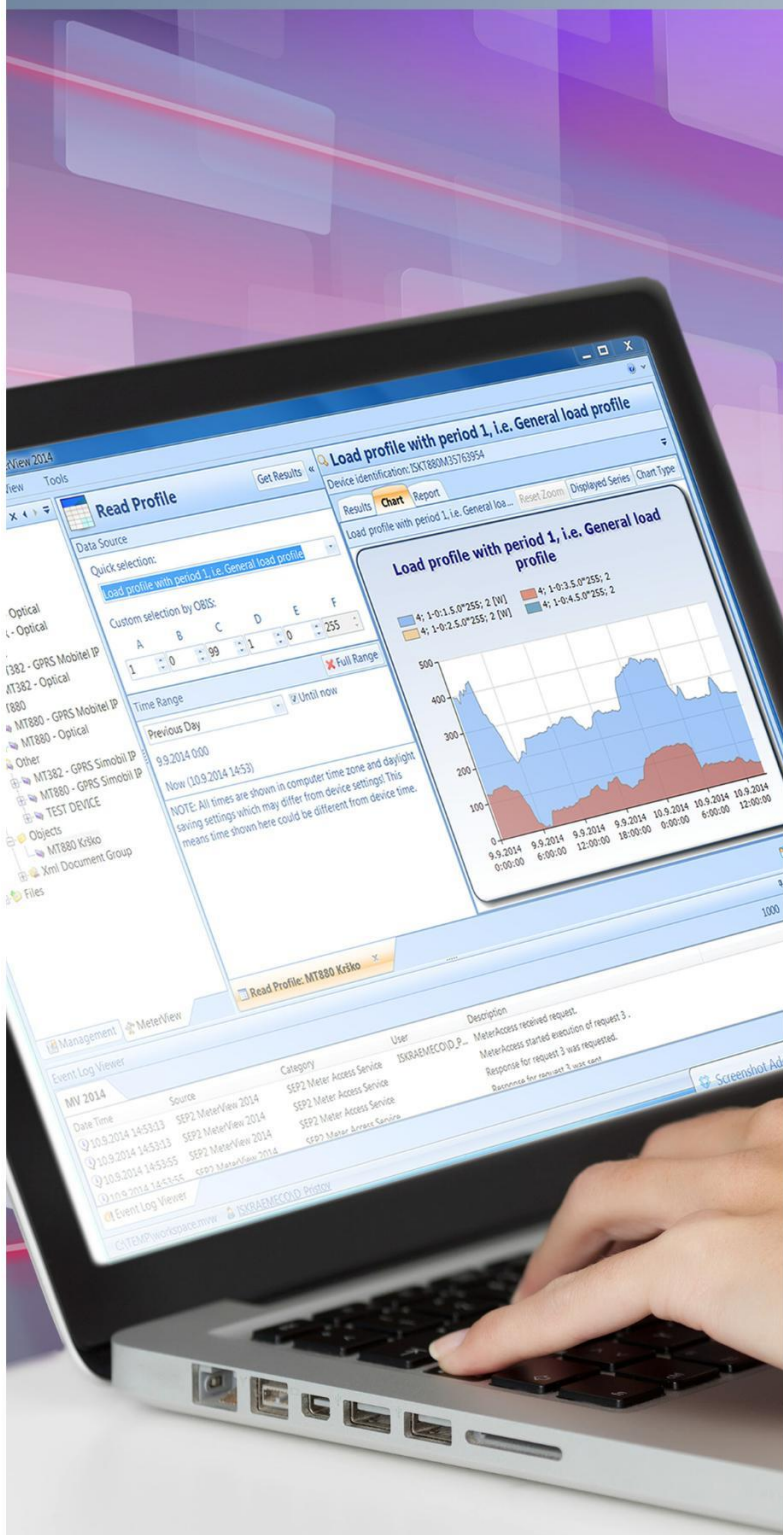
rView 2014

View Tools

Optical
- Optical
T382 - GPRS Mobitel IP
MT382 - Optical
T880
MT880 - GPRS Mobitel IP
MT880 - Optical
Other
MT382 - GPRS Simobil IP
MT880 - GPRS Simobil IP
TEST DEVICE
Objects
MT880 Krško
Xml Document Group
Files

Read Profile

Get Results

Data Source

Quick selection:

Load profile with period 1, i.e. General load profile

Custom selection by OBIS:

| A | B | C | D | E | F |
|---|---|---|---|---|---|
| 1 | 0 | 99 | 1 | 0 | 255 |

Full Range

Time Range

Until now

Previous Day

9.9.2014 0:00

Now (10.9.2014 14:53)

NOTE: All times are shown in computer time zone and daylight saving settings which may differ from device settings! This means time shown here could be different from device time.

Load profile with period 1, i.e. General load profile

Device identification: ISKT880M35763954

Results Chart Report

Load profile with period 1, i.e. General loa...

Reset Zoom Displayed Series Chart Type

Load profile with period 1, i.e. General load profile

4; 1-0:1.5.0*255; 2 [W]
4; 1-0:2.5.0*255; 2 [W]
4; 1-0:3.5.0*255; 2
4; 1-0:4.5.0*255; 2

500
400
300
200
100
0

9.9.2014 0:00:00
9.9.2014 6:00:00
9.9.2014 12:00:00
9.9.2014 18:00:00
10.9.2014 0:00:00
10.9.2014 6:00:00
10.9.2014 12:00:00

1000

Read Profile: MT880 Krško

Management MeterView

Event Log Viewer

MV 2014

| Date Time | Source | Category | User | Description |
|---|---|---|---|---|
| 10.9.2014 14:53:13 | SEP2 MeterView 2014 | SEP2 Meter Access Service | ISKRAEMECO\D_P... | MeterAccess received request. |
| 10.9.2014 14:53:13 | SEP2 MeterView 2014 | SEP2 Meter Access Service | | MeterAccess started execution of request 3 . |
| 10.9.2014 14:53:55 | SEP2 MeterView 2014 | SEP2 Meter Access Service | | Response for request 3 was requested. |
| 10.9.2014 14:53:55 | SEP2 MeterView 2014 | SEP2 Meter Access Service | | Response for request 3 was sent |

Event Log Viewer

C:\TEMP\workspace.mvw ISKRAEMECO\D Pristov

Screenshot Ad